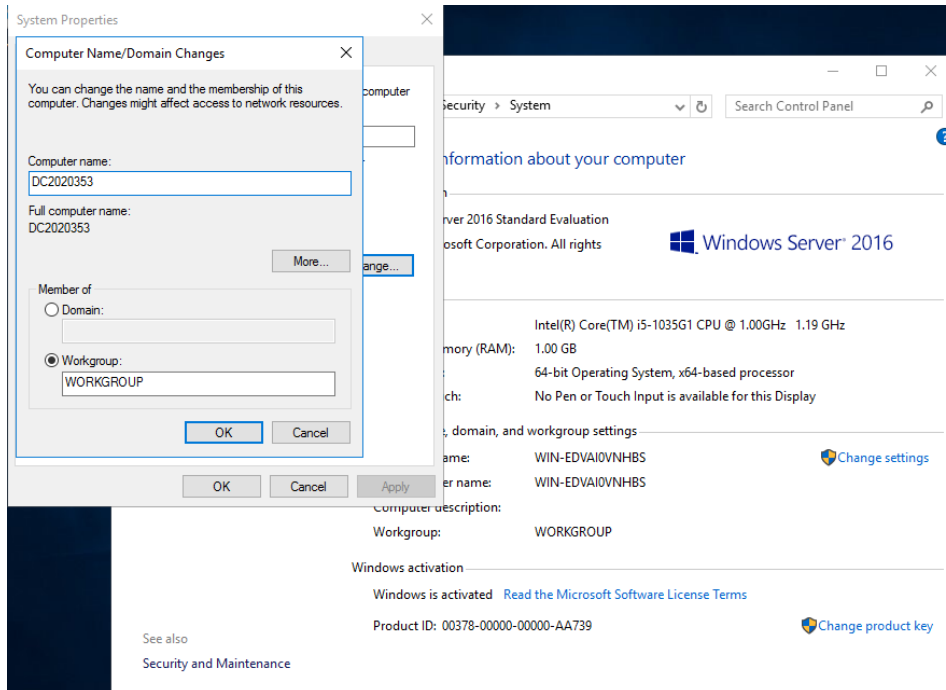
System Properties

Computer Name/Domain Changes

You can change the name and the membership of this computer. Changes might affect access to network resources.

Computer name:
DC2020353

Full computer name:
DC2020353

More...

Member of
Domain:

Workgroup:
WORKGROUP

OK Cancel

computer

ange...

OK Cancel Apply

ecurity > System

Search Control Panel

nformation about your computer

n

rver 2016 Standard Evaluation
osoft Corporation. All rights

Windows Server 2016

Intel(R) Core(TM) i5-1035G1 CPU @ 1.00GHz 1.19 GHz
mory (RAM): 1.00 GB
64-bit Operating System, x64-based processor
ch: No Pen or Touch Input is available for this Display

e, domain, and workgroup settings
ame: WIN-EDVAI0VNHBS
er name: WIN-EDVAI0VNHBS
Computer description:
Workgroup: WORKGROUP

Change settings

Windows activation
Windows is activated Read the Microsoft Software License Terms
Product ID: 00378-00000-00000-AA739

Change product key

See also
Security and Maintenance